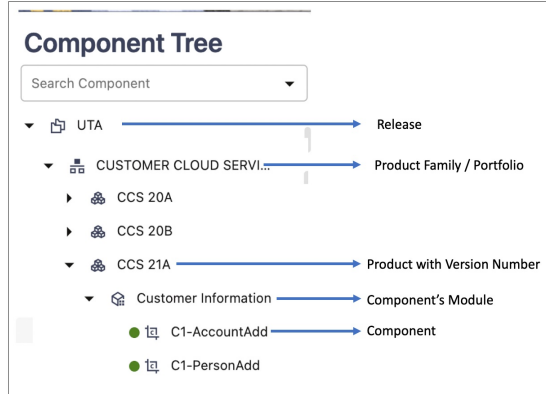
Component Tree

Search Component

UTA

Release

CUSTOMER CLOUD SERVI...

Product Family / Portfolio

CCS 20A

CCS 20B

CCS 21A

Product with Version Number

Customer Information

Component's Module

C1-AccountAdd

Component

C1-PersonAdd